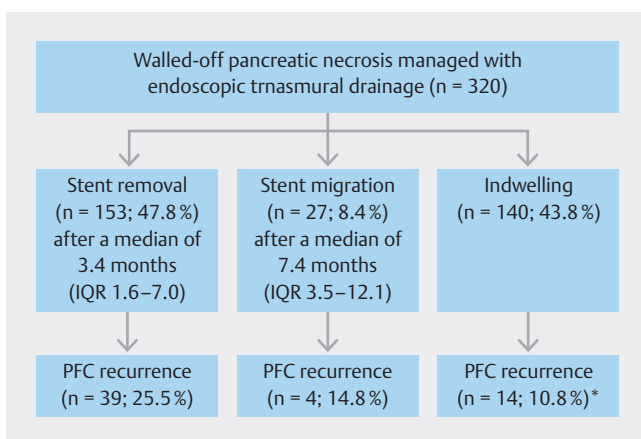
Walled-off pancreatic necrosis managed with endoscopic trnasmural drainage (n = 320)

Stent removal (n = 153; 47.8 %) after a median of 3.4 months (IQR 1.6–7.0)

Stent migration (n = 27; 8.4 %) after a median of 7.4 months (IQR 3.5–12.1)

Indwelling (n = 140; 43.8 %)

PFC recurrence (n = 39; 25.5 %)

PFC recurrence (n = 4; 14.8 %)

PFC recurrence (n = 14; 10.8 %)*